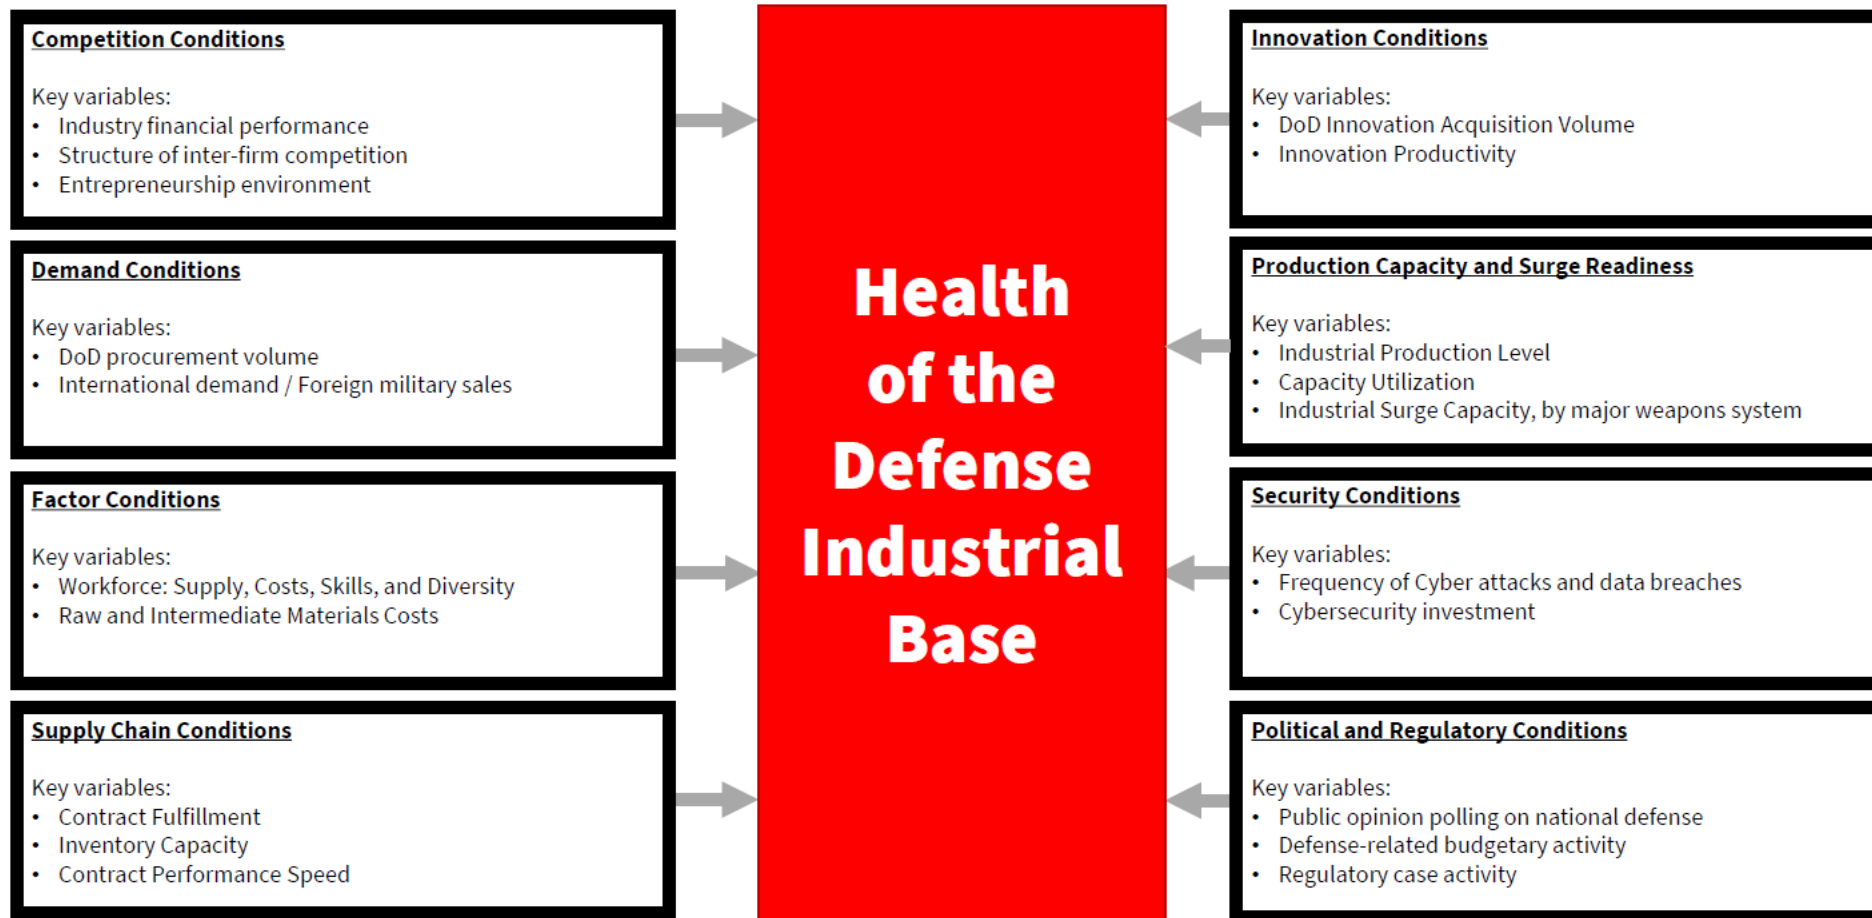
Competition Conditions

Key variables:
• Industry financial performance
• Structure of inter-firm competition
• Entrepreneurship environment

Demand Conditions

Key variables:
• DoD procurement volume
• International demand / Foreign military sales

Factor Conditions

Key variables:
• Workforce: Supply, Costs, Skills, and Diversity
• Raw and Intermediate Materials Costs

Supply Chain Conditions

Key variables:
• Contract Fulfillment
• Inventory Capacity
• Contract Performance Speed

Health of the Defense Industrial Base

Innovation Conditions

Key variables:
• DoD Innovation Acquisition Volume
• Innovation Productivity

Production Capacity and Surge Readiness

Key variables:
• Industrial Production Level
• Capacity Utilization
• Industrial Surge Capacity, by major weapons system

Security Conditions

Key variables:
• Frequency of Cyber attacks and data breaches
• Cybersecurity investment

Political and Regulatory Conditions

Key variables:
• Public opinion polling on national defense
• Defense-related budgetary activity
• Regulatory case activity